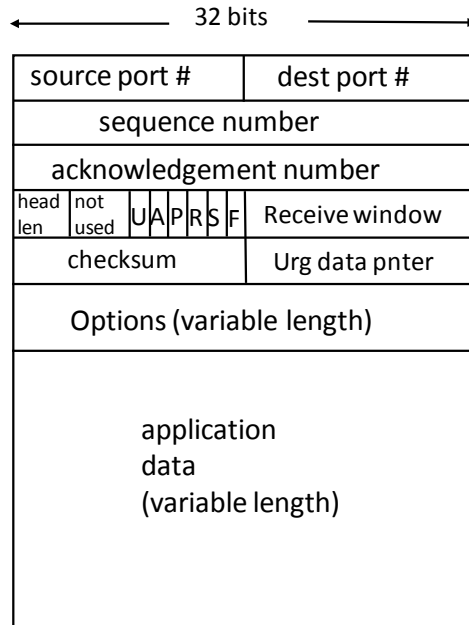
32 bits

source port #
dest port #
sequence number
acknowledgement number
head len
not used
U
A
P
R
S
F
Receive window
checksum
Urg data pnter
Options (variable length)

application data (variable length)